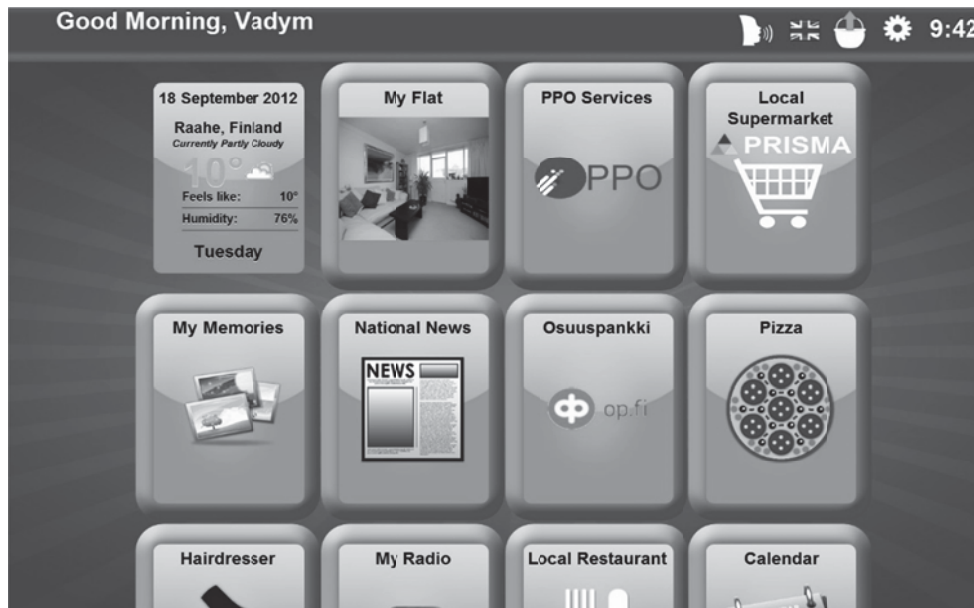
Good Morning, Vadym

9:42

18 September 2012
Raahe, Finland
Currently Partly Cloudy
10°
Feels like: 10°
Humidity: 76%
Tuesday

My Flat

PPO Services
PPO

Local Supermarket
PRISMA

My Memories

National News
NEWS

Osuuspankki
op.fi

Pizza

Hairdresser

My Radio

Local Restaurant

Calendar